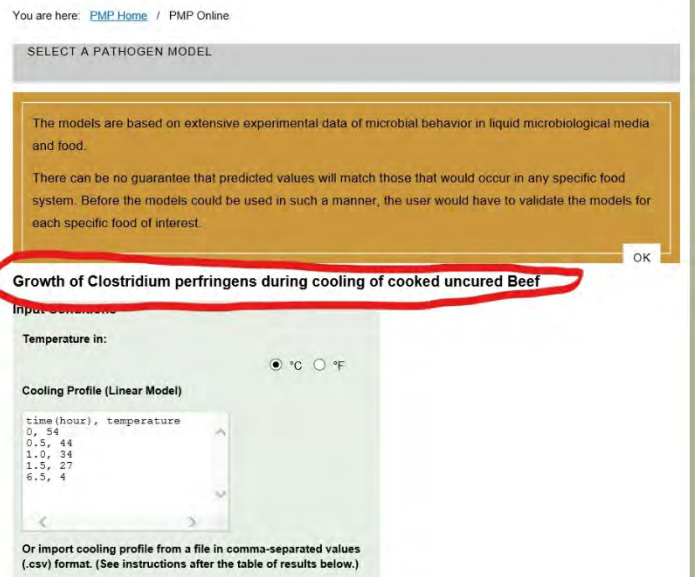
You are here: PMP Home / PMP Online

SELECT A PATHOGEN MODEL

The models are based on extensive experimental data of microbial behavior in liquid microbiological media and food.

There can be no guarantee that predicted values will match those that would occur in any specific food system. Before the models could be used in such a manner, the user would have to validate the models for each specific food of interest.

OK

Growth of Clostridium perfringens during cooling of cooked uncured Beef

Input Conditions

Temperature in:

°C °F

Cooling Profile (Linear Model)

time(hour), temperature
0, 54
0.5, 44
1.0, 34
1.5, 27
6.5, 4

Or import cooling profile from a file in comma-separated values (.csv) format. (See instructions after the table of results below.)